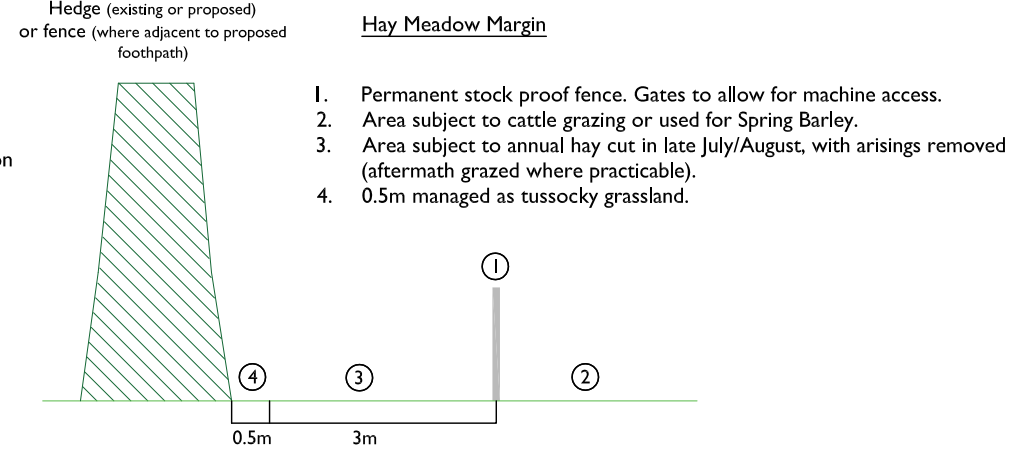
Hedge (existing or proposed) or fence (where adjacent to proposed foothpath)

Hay Meadow Margin

on

1. Permanent stock proof fence. Gates to allow for machine access.
2. Area subject to cattle grazing or used for Spring Barley.
3. Area subject to annual hay cut in late July/August, with arisings removed (aftermath grazed where practicable).
4. 0.5m managed as tussocky grassland.

1

4

3

2

0.5m

3m